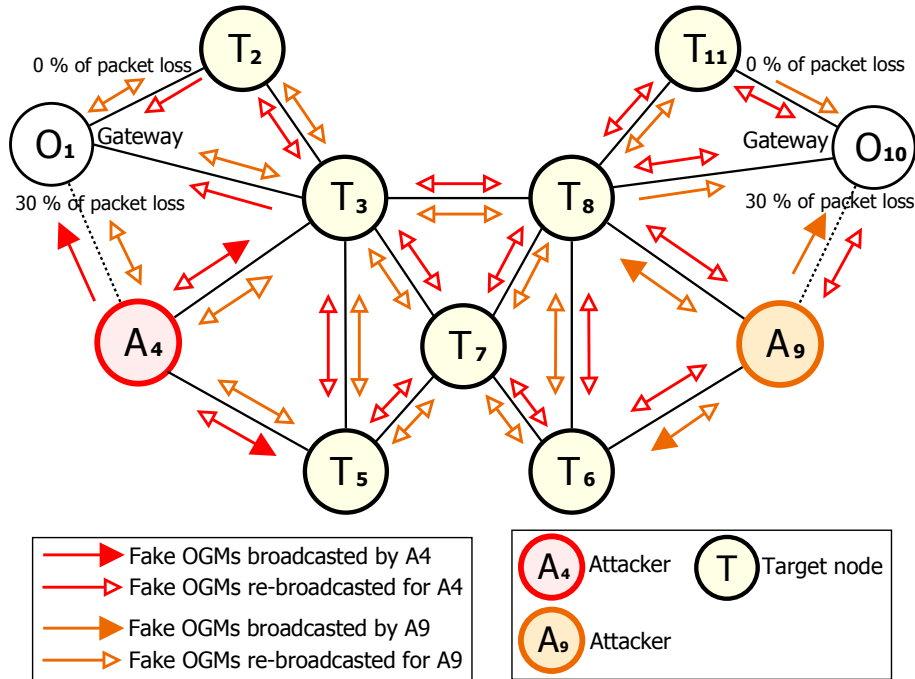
$T_2$

$T_{11}$

0 % of packet loss

0 % of packet loss

$O_1$

Gateway

Gateway

$O_{10}$

$T_3$

$T_8$

30 % of packet loss

30 % of packet loss

$A_4$

$T_7$

$A_9$

$T_5$

$T_6$

Fake OGMs broadcasted by A4
Fake OGMs re-broadcasted for A4
Fake OGMs broadcasted by A9
Fake OGMs re-broadcasted for A9

$A_4$ Attacker
T Target node
$A_9$ Attacker